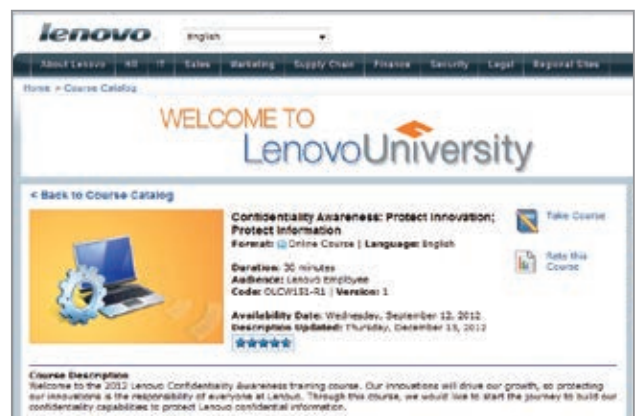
lenovo English

About Lenovo | HR | IT | Sales | Marketing | Supply Chain | Finance | Security | Legal | Regional Sites

Home > Course Catalog

WELCOME TO
LenovoUniversity

< Back to Course Catalog

Confidentiality Awareness: Protect Innovation; Protect Information
Format: Online Course | Language: English

Duration: 30 minutes
Audience: Lenovo Employee
Code: OLCW151-R1 | Version: 1

Availability Date: Wednesday, September 12, 2012
Description Updated: Thursday, December 13, 2012

Take Course

Rate this Course

Course Description
Welcome to the 2012 Lenovo Confidentiality Awareness training course. Our innovations will drive our growth, so protecting our innovations is the responsibility of everyone at Lenovo. Through this course, we would like to start the journey to build our confidentiality capabilities to protect Lenovo confidential information.